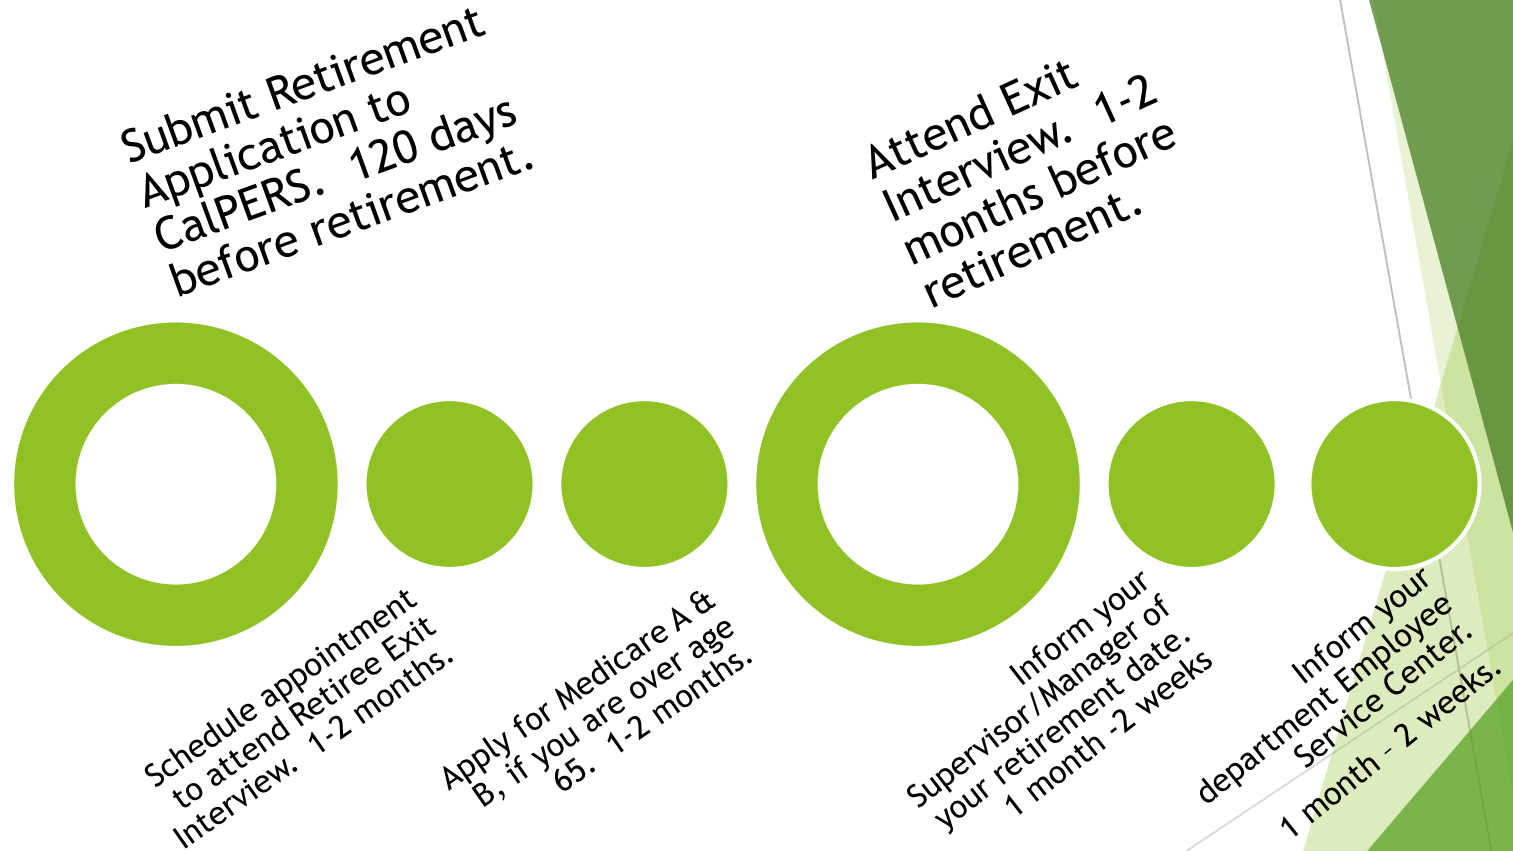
Submit Retirement Application to CalPERS. 120 days before retirement.

Attend Exit Interview. 1-2 months before retirement.

Schedule appointment to attend Retiree Exit Interview. 1-2 months.

Apply for Medicare A & B, if you are over age 65. 1-2 months.

Inform your Supervisor/Manager of your retirement date. 1 month -2 weeks

Inform your department Employee Service Center. 1 month - 2 weeks.